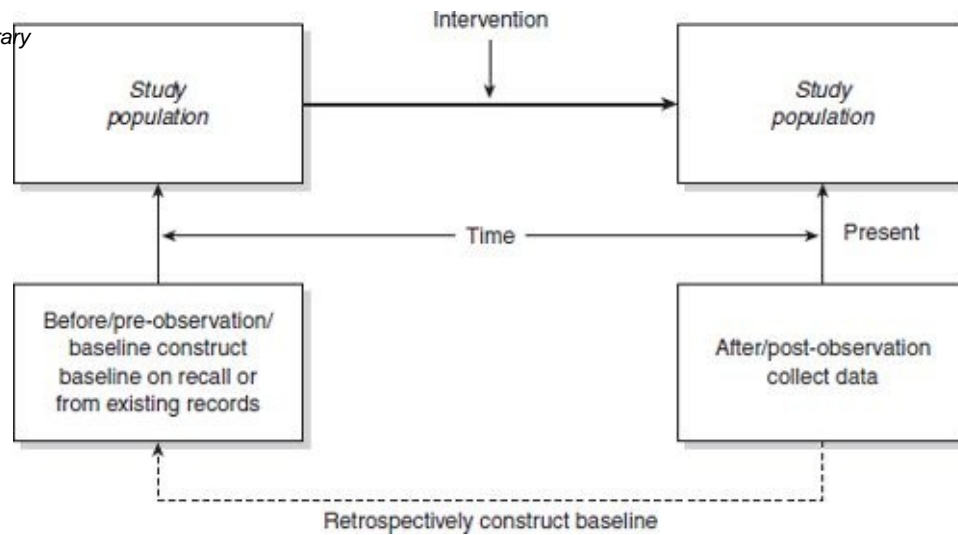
ary

Intervention

Study population

Study population

Time

Present

Before/pre-observation/ baseline construct baseline on recall or from existing records

After/post-observation collect data

Retrospectively construct baseline